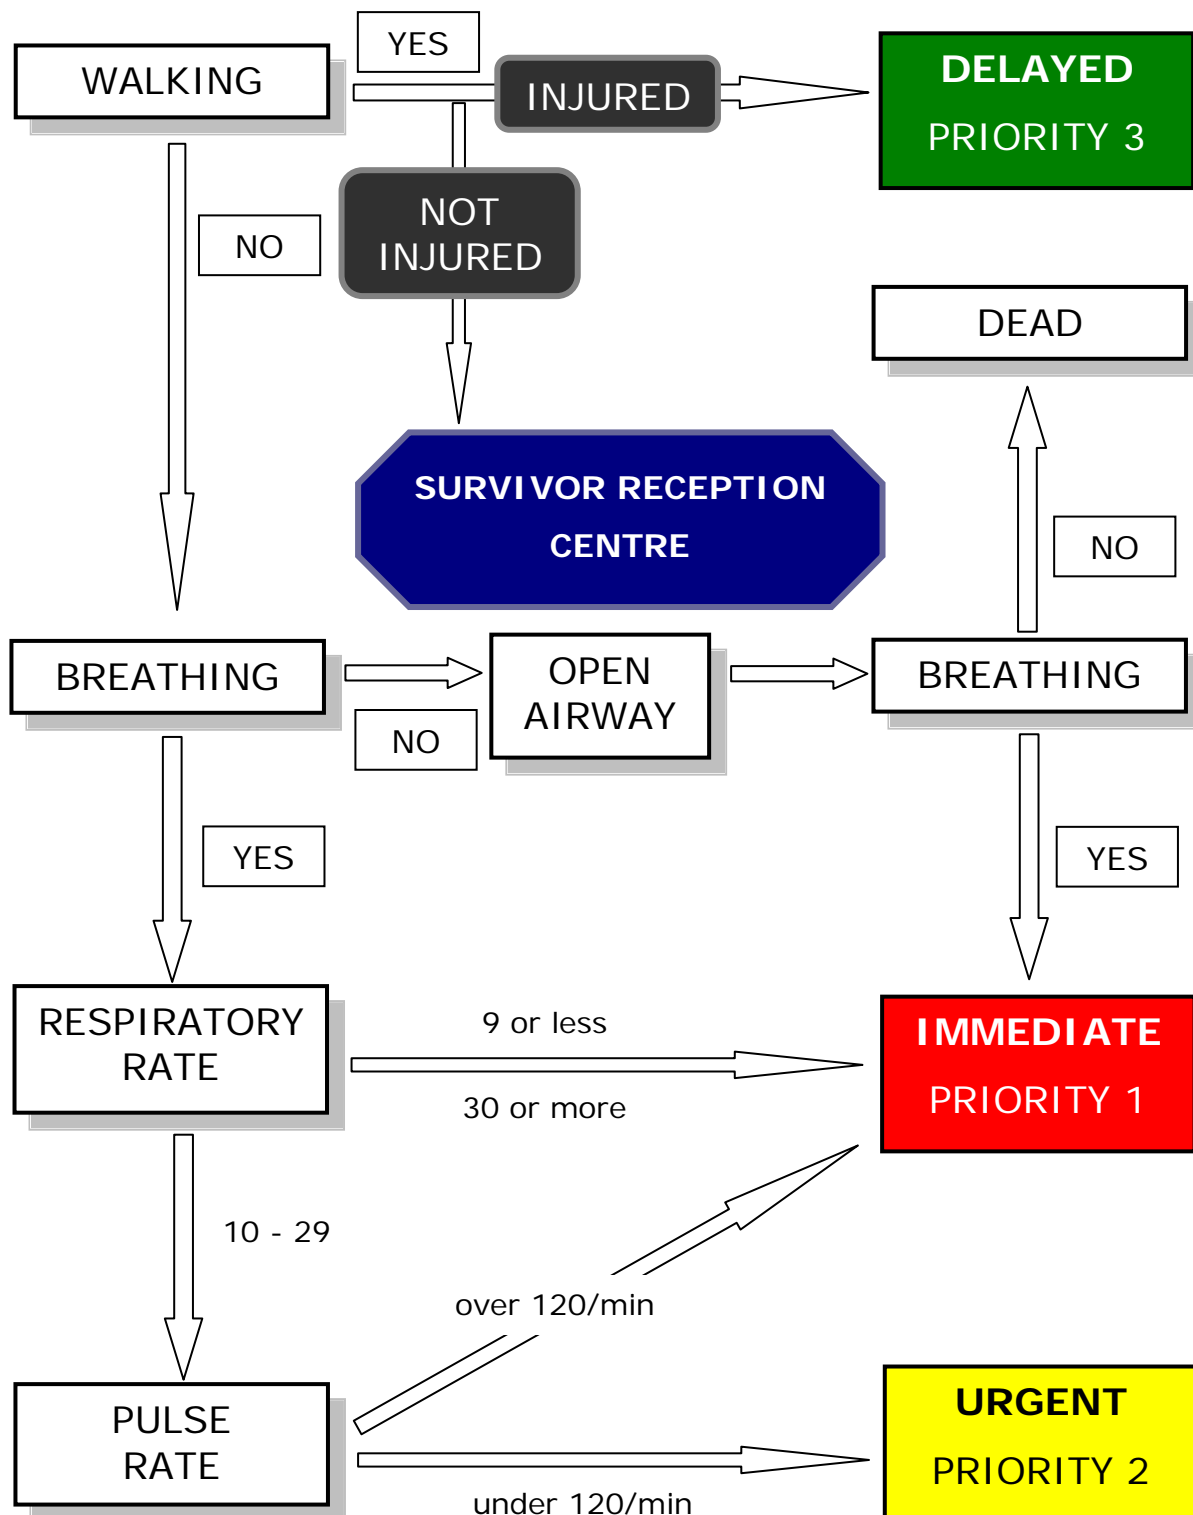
WALKING

YES

INJURED

DELAYED

PRIORITY 3

NO

NOT INJURED

DEAD

SURVIVOR RECEPTION CENTRE

NO

BREATHING

OPEN AIRWAY

BREATHING

NO

YES

YES

RESPIRATORY RATE

9 or less

30 or more

IMMEDIATE

PRIORITY 1

10 - 29

over 120/min

PULSE RATE

URGENT

PRIORITY 2

under 120/min